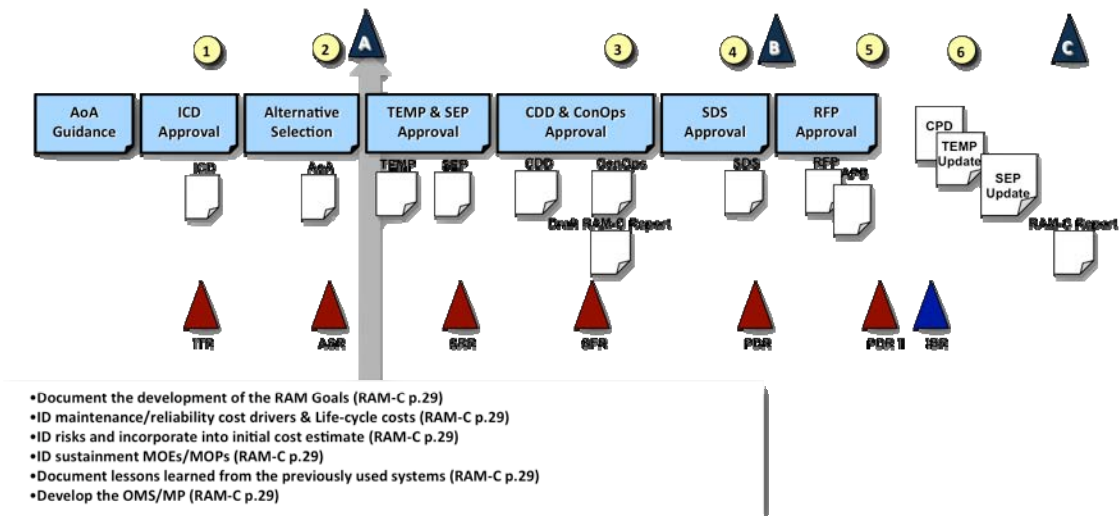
1
2
A
3
4
B
5
6
C

AoA Guidance
ICD Approval
Alternative Selection
TEMP & SEP Approval
CDD & ConOps Approval
SDS Approval
RFP Approval

ICD
AoA
TEMP
SEP
CDD
ConOps
Draft RAM-C Report
SDS
RFP
APB
CPD
TEMP Update
SEP Update
RAM-C Report

ITR
ASR
SRR
SFR
PDR
PDR II
ISR

•Document the development of the RAM Goals (RAM-C p.29)
•ID maintenance/reliability cost drivers & Life-cycle costs (RAM-C p.29)
•ID risks and incorporate into initial cost estimate (RAM-C p.29)
•ID sustainment MOEs/MOPs (RAM-C p.29)
•Document lessons learned from the previously used systems (RAM-C p.29)
•Develop the OMS/MP (RAM-C p.29)